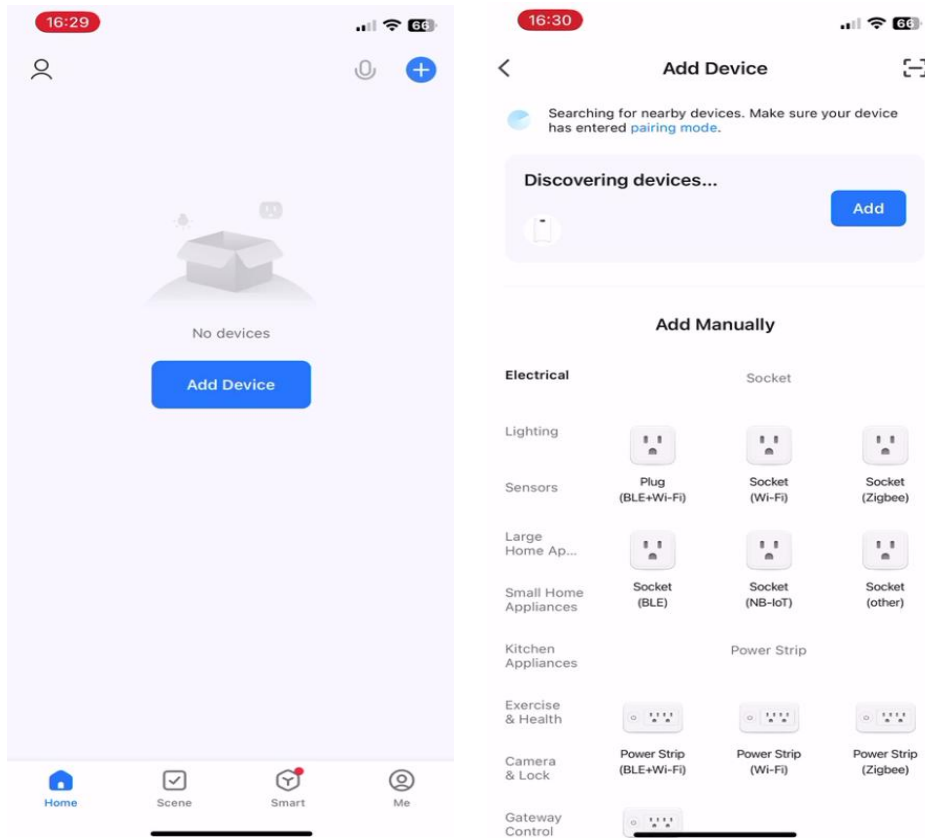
16:29

66

No devices

Add Device

Home
Scene
Smart
Me

16:30

66

Add Device

Searching for nearby devices. Make sure your device has entered pairing mode.

Discovering devices...

Add

Add Manually

Electrical
Lighting
Sensors
Large Home Ap...
Small Home Appliances
Kitchen Appliances
Exercise & Health
Camera & Lock
Gateway Control

Socket

Plug (BLE+Wi-Fi)
Socket (Wi-Fi)
Socket (Zigbee)
Socket (BLE)
Socket (NB-IoT)
Socket (other)

Power Strip

Power Strip (BLE+Wi-Fi)
Power Strip (Wi-Fi)
Power Strip (Zigbee)